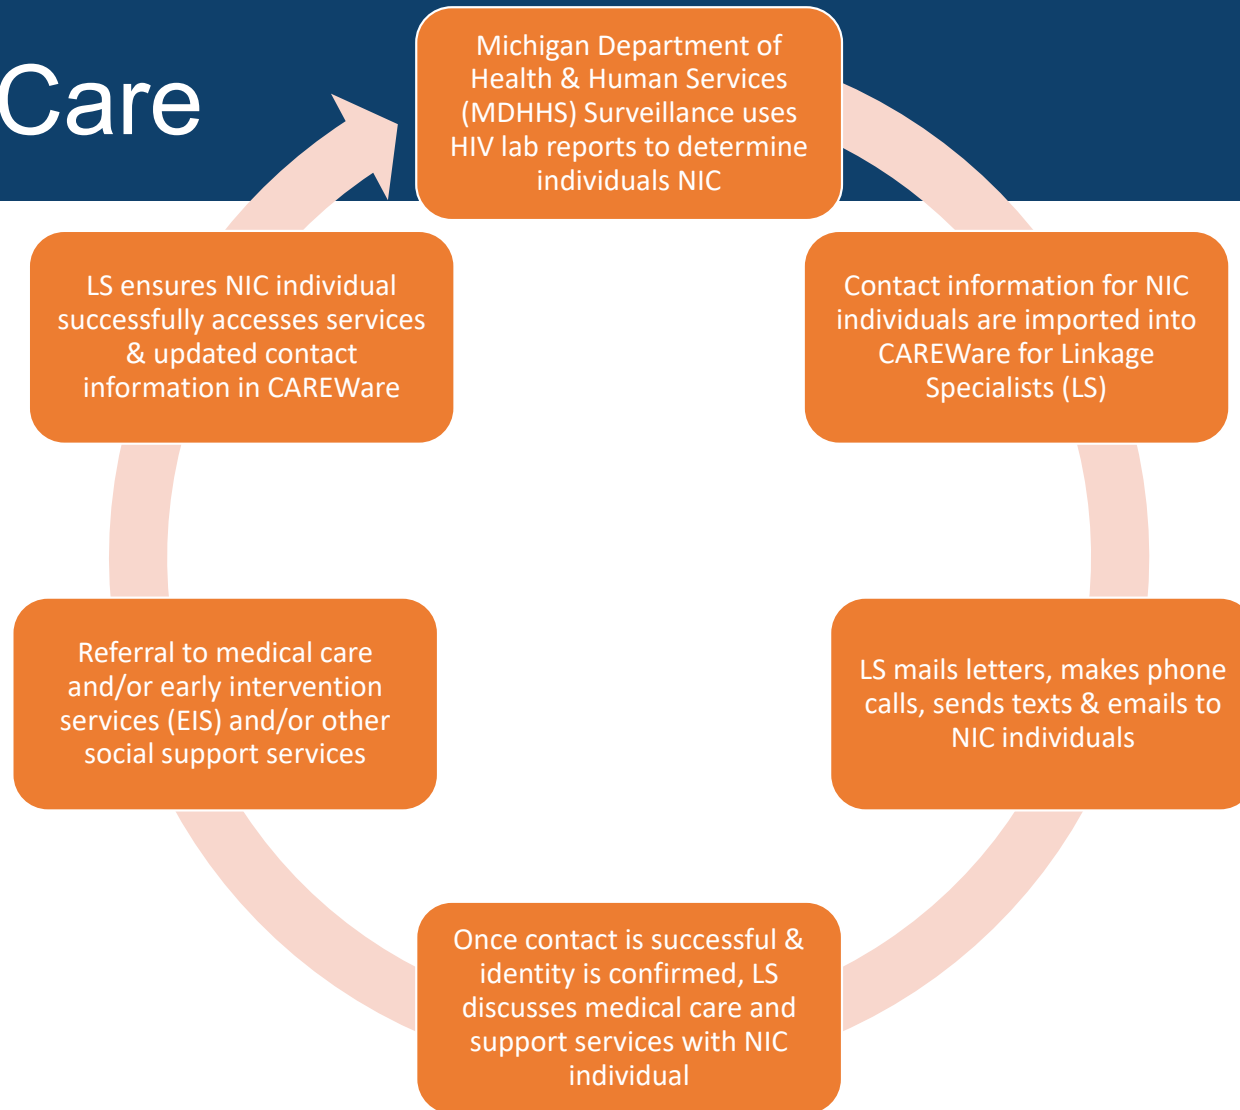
Care

Michigan Department of Health & Human Services (MDHHS) Surveillance uses HIV lab reports to determine individuals NIC

Contact information for NIC individuals are imported into CAREWare for Linkage Specialists (LS)

LS mails letters, makes phone calls, sends texts & emails to NIC individuals

Once contact is successful & identity is confirmed, LS discusses medical care and support services with NIC individual

Referral to medical care and/or early intervention services (EIS) and/or other social support services

LS ensures NIC individual successfully accesses services & updated contact information in CAREWare